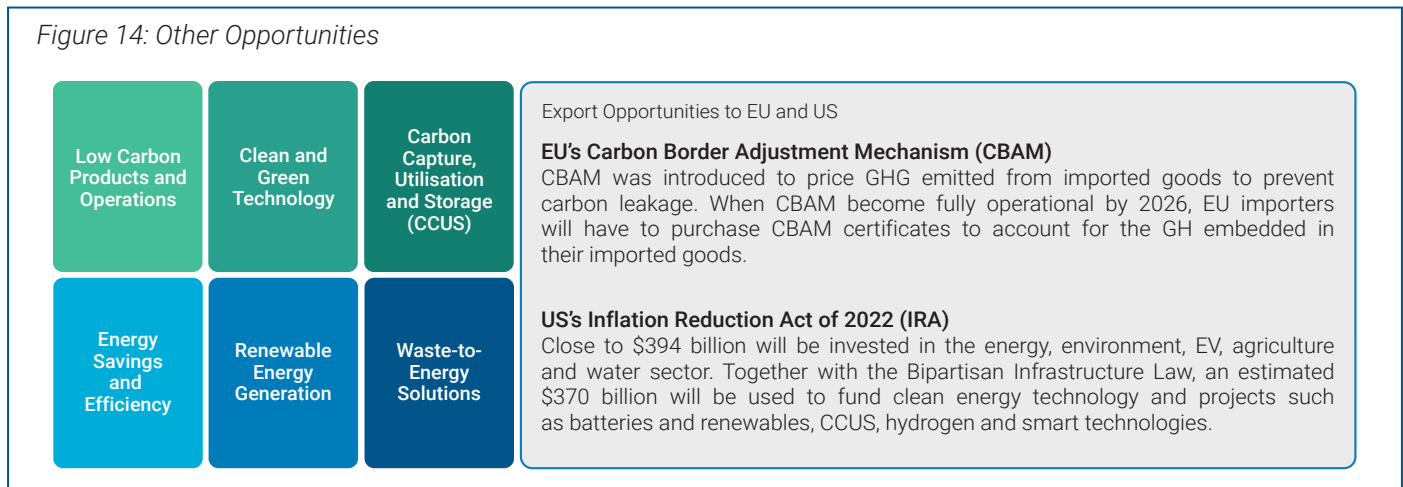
Figure 14: Other Opportunities

Low Carbon Products and Operations

Clean and Green Technology

Carbon Capture, Utilisation and Storage (CCUS)

Energy Savings and Efficiency

Renewable Energy Generation

Waste-to-Energy Solutions

Export Opportunities to EU and US

EU's Carbon Border Adjustment Mechanism (CBAM)

CBAM was introduced to price GHG emitted from imported goods to prevent carbon leakage. When CBAM become fully operational by 2026, EU importers will have to purchase CBAM certificates to account for the GH embedded in their imported goods.

US's Inflation Reduction Act of 2022 (IRA)

Close to \$394 billion will be invested in the energy, environment, EV, agriculture and water sector. Together with the Bipartisan Infrastructure Law, an estimated \$370 billion will be used to fund clean energy technology and projects such as batteries and renewables, CCUS, hydrogen and smart technologies.